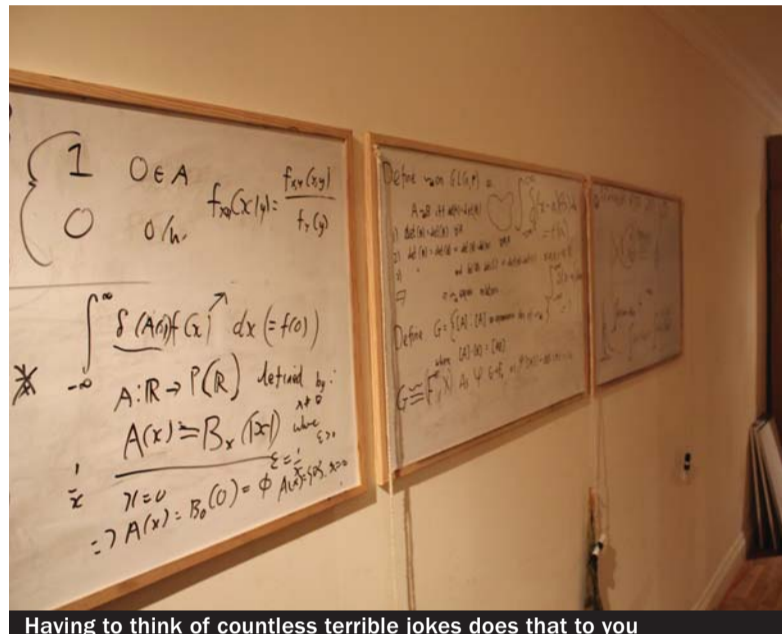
$\begin{cases} 1 & 0 \in A \\ 0 & o/w \end{cases}$ $f_{X|Y}(x|y) = \frac{f_{X,Y}(x,y)}{f_Y(y)}$

$\int_{-\infty}^{\infty} \delta(A(x)) f(x) \, dx \; (= f(0))$

$A: \mathbb{R} \to P(\mathbb{R})$ defined by: $A(x) = B_x(|x|)$ where $x \neq 0$ $\varepsilon > 0$

$\varepsilon = 1$

$x = 0$

$\Rightarrow A(x) = B_0(0) = \phi$ $A(x) = \{0\}, x = 0$

Define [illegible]

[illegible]

Define $G = \{[A] : [A]$ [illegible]

$G \cong F$ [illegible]

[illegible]

Having to think of countless terrible jokes does that to you